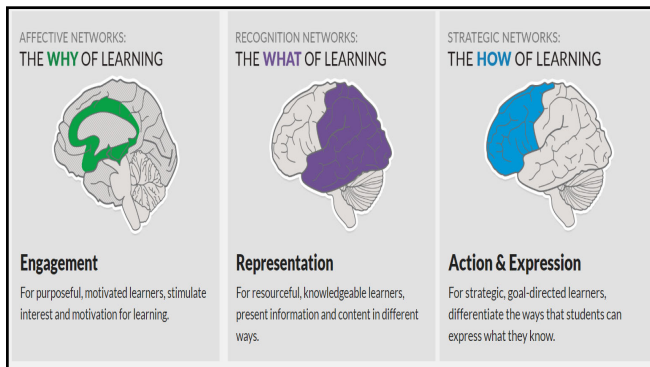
AFFECTIVE NETWORKS:
THE WHY OF LEARNING

Engagement

For purposeful, motivated learners, stimulate interest and motivation for learning.

RECOGNITION NETWORKS:
THE WHAT OF LEARNING

Representation

For resourceful, knowledgeable learners, present information and content in different ways.

STRATEGIC NETWORKS:
THE HOW OF LEARNING

Action & Expression

For strategic, goal-directed learners, differentiate the ways that students can express what they know.